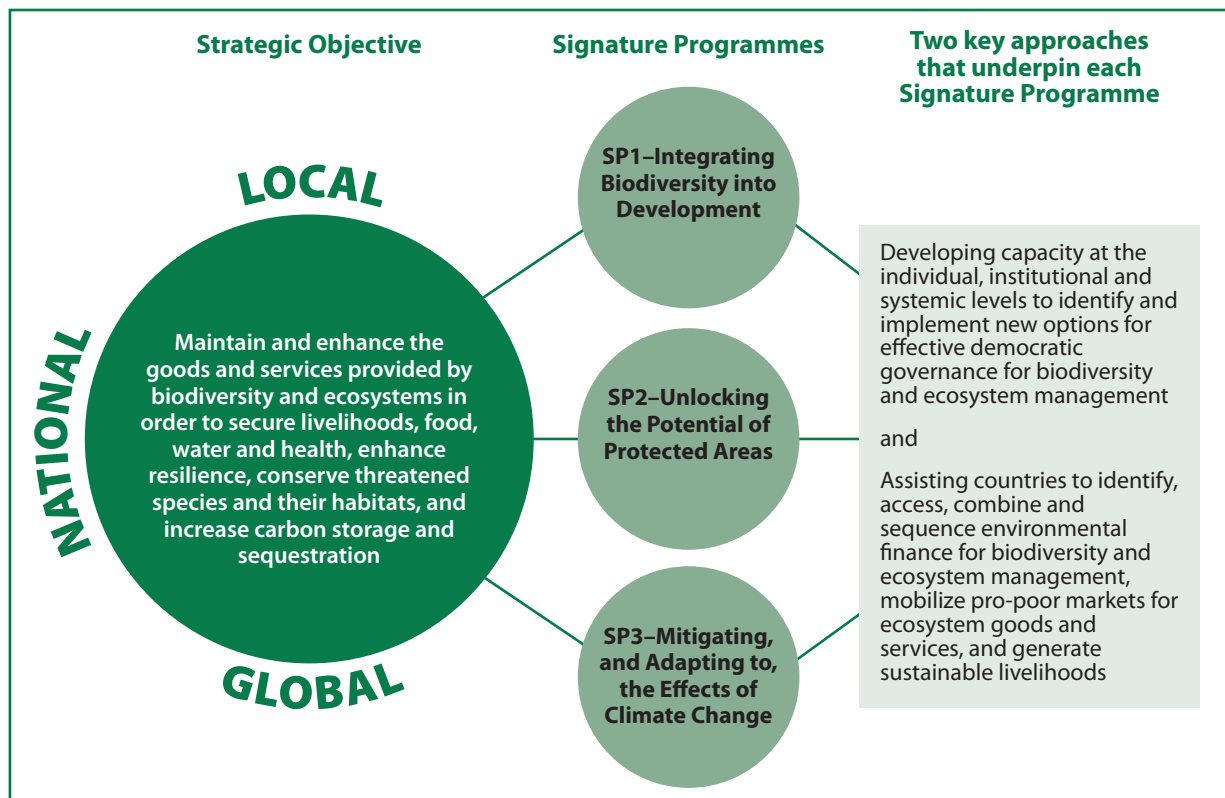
Strategic Objective

Signature Programmes

Two key approaches that underpin each Signature Programme

LOCAL

NATIONAL

GLOBAL

Maintain and enhance the goods and services provided by biodiversity and ecosystems in order to secure livelihoods, food, water and health, enhance resilience, conserve threatened species and their habitats, and increase carbon storage and sequestration

SP1–Integrating Biodiversity into Development

SP2–Unlocking the Potential of Protected Areas

SP3–Mitigating, and Adapting to, the Effects of Climate Change

Developing capacity at the individual, institutional and systemic levels to identify and implement new options for effective democratic governance for biodiversity and ecosystem management

and

Assisting countries to identify, access, combine and sequence environmental finance for biodiversity and ecosystem management, mobilize pro-poor markets for ecosystem goods and services, and generate sustainable livelihoods